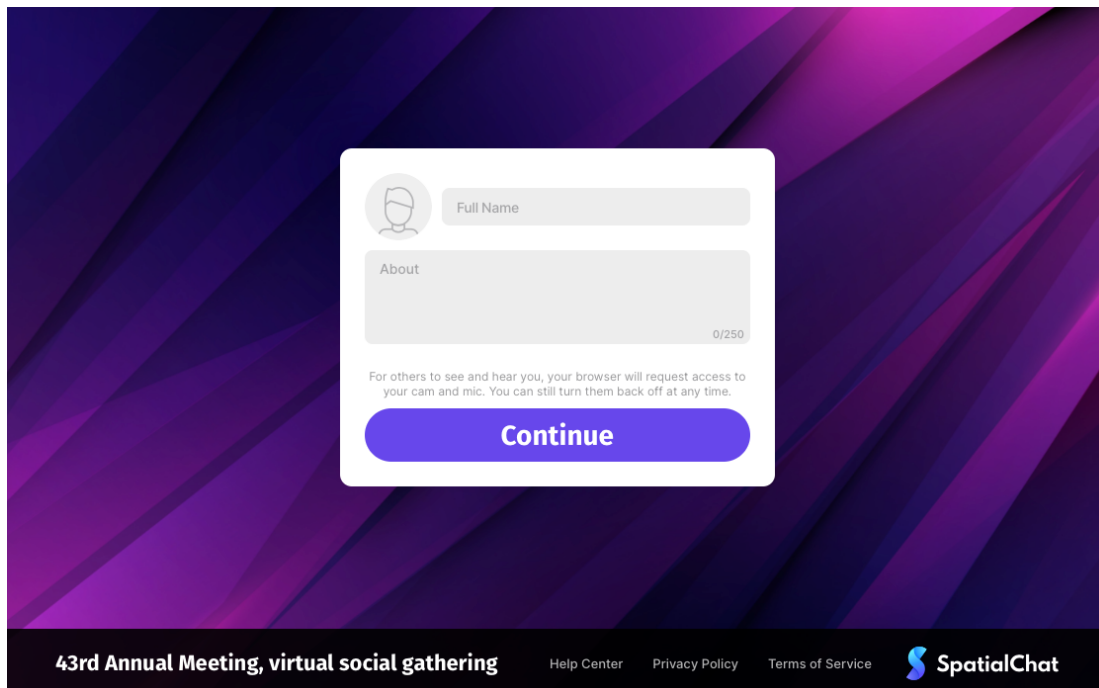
Full Name

About

0/250

For others to see and hear you, your browser will request access to your cam and mic. You can still turn them back off at any time.

Continue

43rd Annual Meeting, virtual social gathering

Help Center

Privacy Policy

Terms of Service

SpatialChat